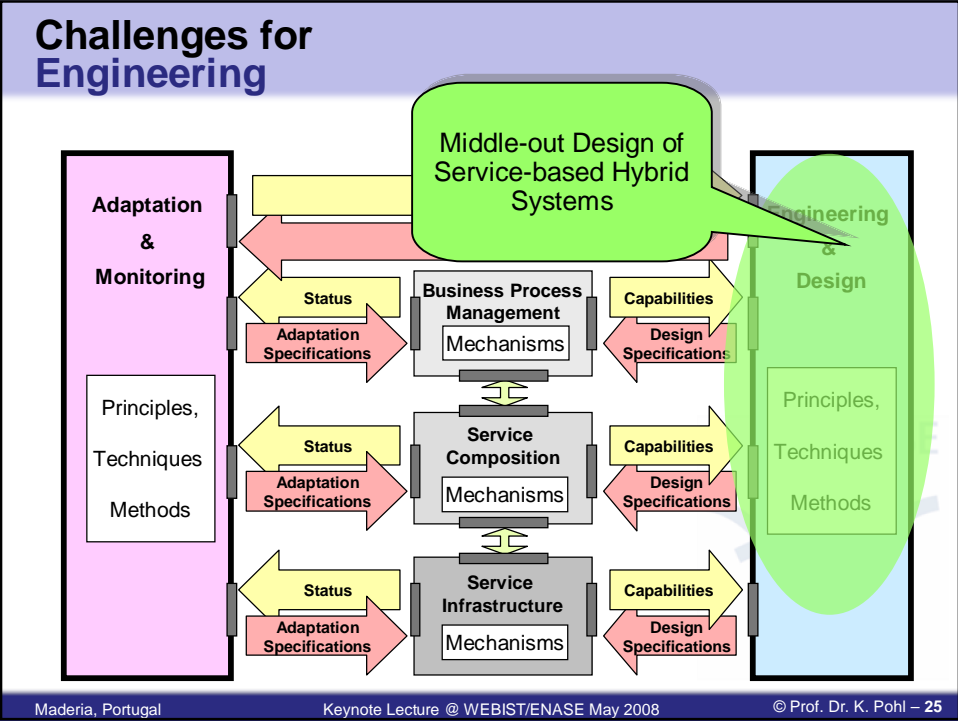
Challenges for Engineering

Middle-out Design of Service-based Hybrid Systems

Adaptation & Monitoring

Principles, Techniques Methods

Status

Adaptation Specifications

Business Process Management

Mechanisms

Capabilities

Design Specifications

Status

Adaptation Specifications

Service Composition

Mechanisms

Capabilities

Design Specifications

Status

Adaptation Specifications

Service Infrastructure

Mechanisms

Capabilities

Design Specifications

Engineering & Design

Principles, Techniques Methods

Maderia, Portugal

Keynote Lecture @ WEBIST/ENASE May 2008

© Prof. Dr. K. Pohl – 25